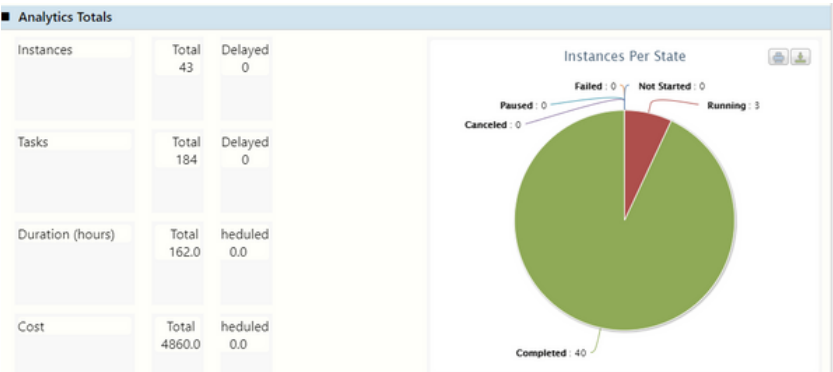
Analytics Totals

| Instances | Total 43 | Delayed 0 |
|---|---|---|
| Tasks | Total 184 | Delayed 0 |
| Duration (hours) | Total 162.0 | heduled 0.0 |
| Cost | Total 4860.0 | heduled 0.0 |

Instances Per State

Failed : 0
Not Started : 0
Paused : 0
Running : 3
Canceled : 0
Completed : 40